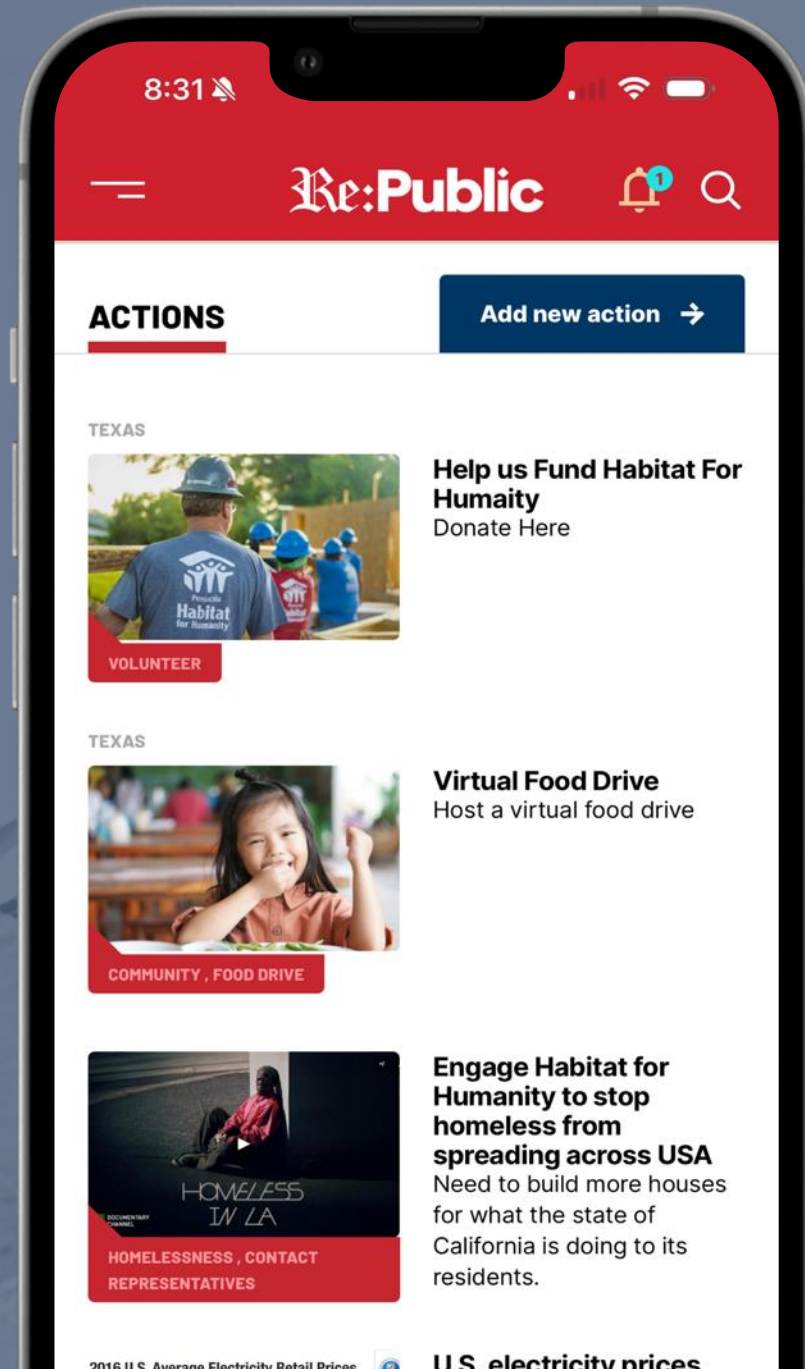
8:31

Re:Public

1

ACTIONS

Add new action →

TEXAS

Pensacola Habitat for Humanity

VOLUNTEER

Help us Fund Habitat For Humaity
Donate Here

TEXAS

COMMUNITY , FOOD DRIVE

Virtual Food Drive
Host a virtual food drive

DOCUMENTARY CHANNEL

HOMELESS IN LA

HOMELESSNESS , CONTACT REPRESENTATIVES

Engage Habitat for Humanity to stop homeless from spreading across USA
Need to build more houses for what the state of California is doing to its residents.

2016 U.S. Average Electricity Retail Prices

U.S. electricity prices